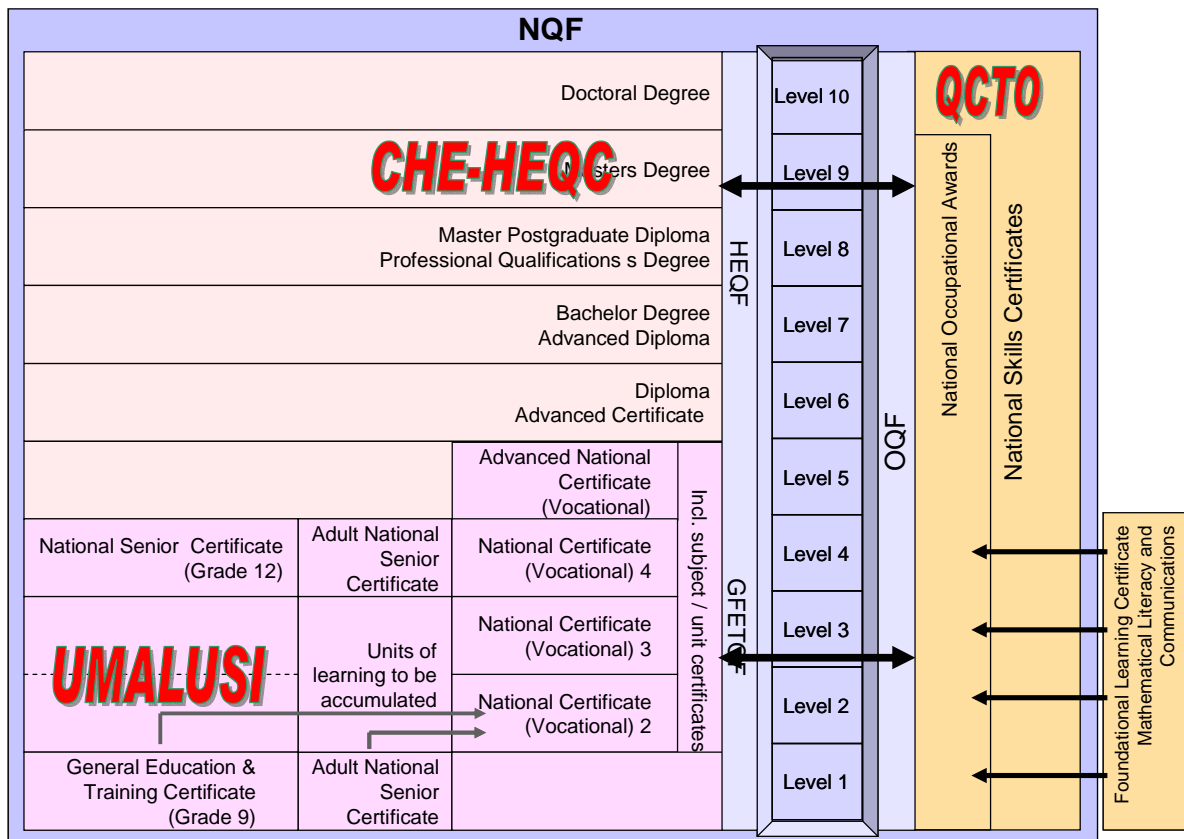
NQF

Doctoral Degree

CHE-HEQC

Masters Degree

Master Postgraduate Diploma
Professional Qualifications s Degree

Bachelor Degree
Advanced Diploma

Diploma
Advanced Certificate

Advanced National Certificate (Vocational)

National Senior Certificate (Grade 12)

Adult National Senior Certificate

National Certificate (Vocational) 4

UMALUSI

Units of learning to be accumulated

National Certificate (Vocational) 3

National Certificate (Vocational) 2

General Education & Training Certificate (Grade 9)

Adult National Senior Certificate

Incl. subject / unit certificates

HEQF

GFETQF

Level 10
Level 9
Level 8
Level 7
Level 6
Level 5
Level 4
Level 3
Level 2
Level 1

OQF

QCTO

National Occupational Awards

National Skills Certificates

Foundational Learning Certificate
Mathematical Literacy and Communications